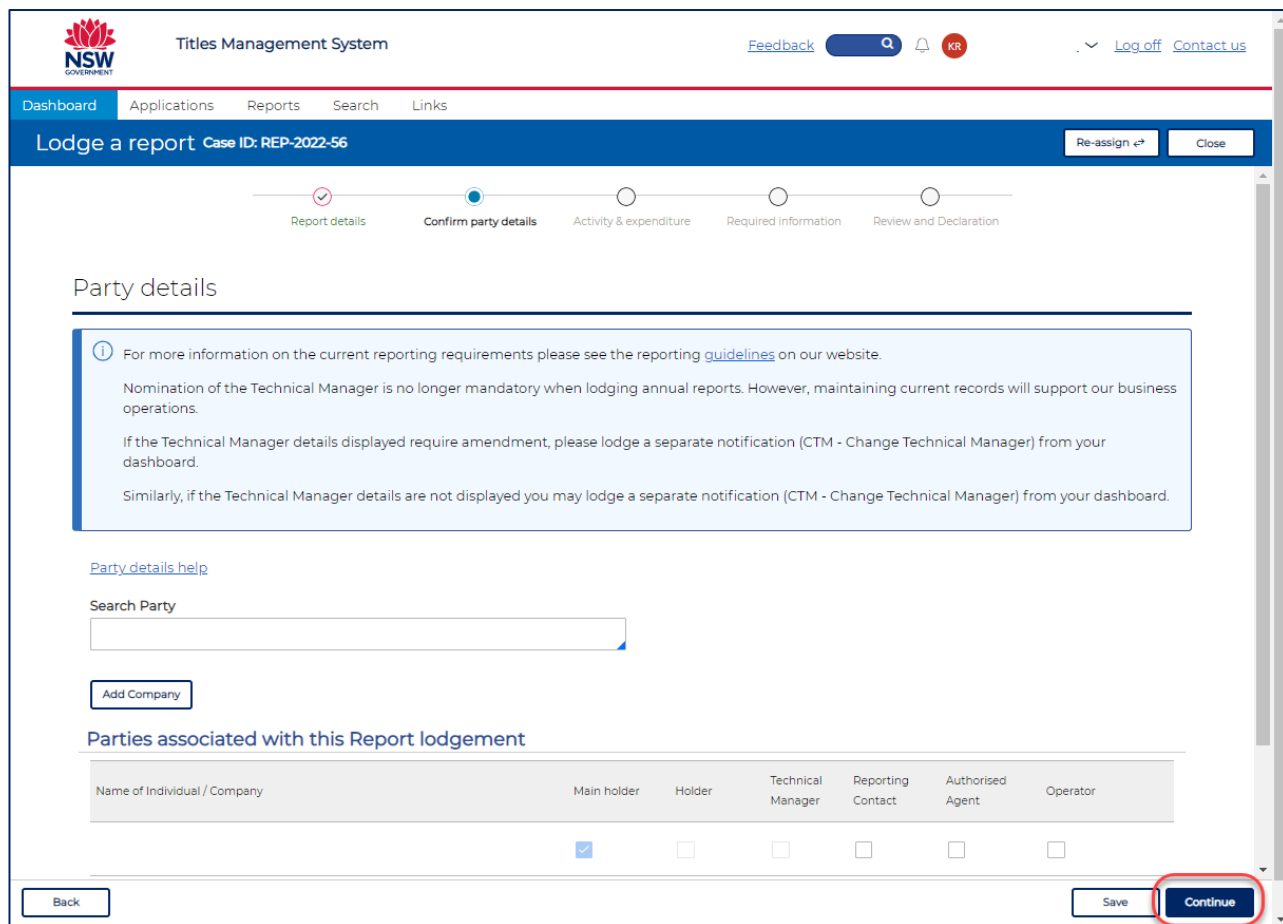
NSW GOVERNMENT

Titles Management System

Feedback KR Log off Contact us

Dashboard Applications Reports Search Links

Lodge a report Case ID: REP-2022-56

Re-assign Close

Report details Confirm party details Activity & expenditure Required information Review and Declaration

Party details

For more information on the current reporting requirements please see the reporting guidelines on our website.

Nomination of the Technical Manager is no longer mandatory when lodging annual reports. However, maintaining current records will support our business operations.

If the Technical Manager details displayed require amendment, please lodge a separate notification (CTM - Change Technical Manager) from your dashboard.

Similarly, if the Technical Manager details are not displayed you may lodge a separate notification (CTM - Change Technical Manager) from your dashboard.

Party details help

Search Party

Add Company

Parties associated with this Report lodgement

| Name of Individual / Company | Main holder | Holder | Technical Manager | Reporting Contact | Authorised Agent | Operator |
|---|---|---|---|---|---|---|
| | | | | | | |

Back Save Continue